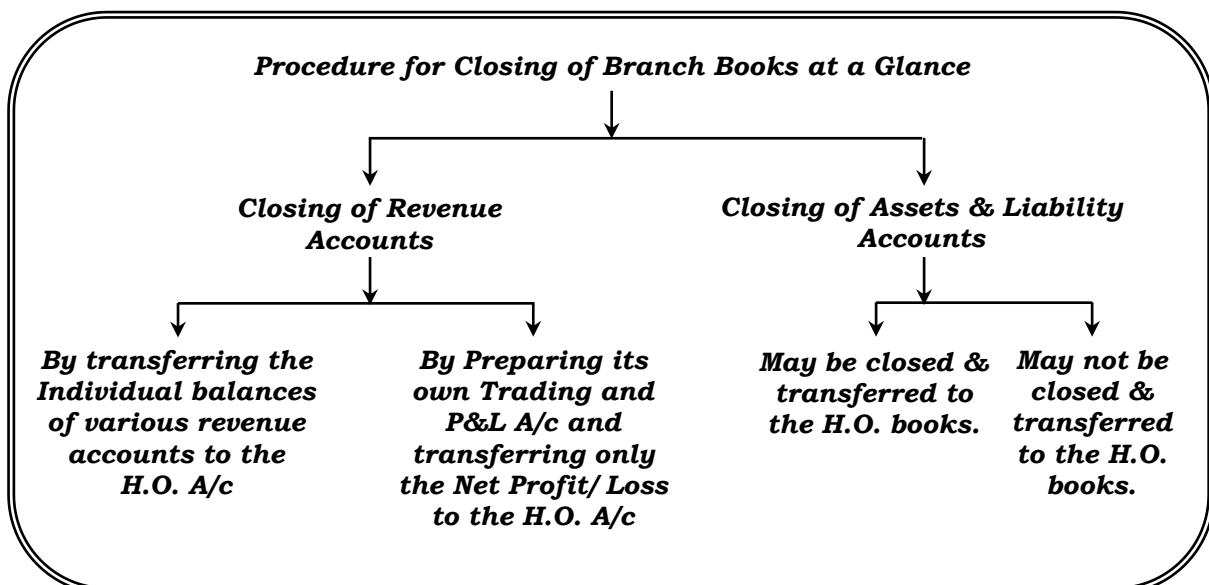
Procedure for Closing of Branch Books at a Glance

Closing of Revenue Accounts

Closing of Assets & Liability Accounts

By transferring the Individual balances of various revenue accounts to the H.O. A/c

By Preparing its own Trading and P&L A/c and transferring only the Net Profit/ Loss to the H.O. A/c

May be closed & transferred to the H.O. books.

May not be closed & transferred to the H.O. books.